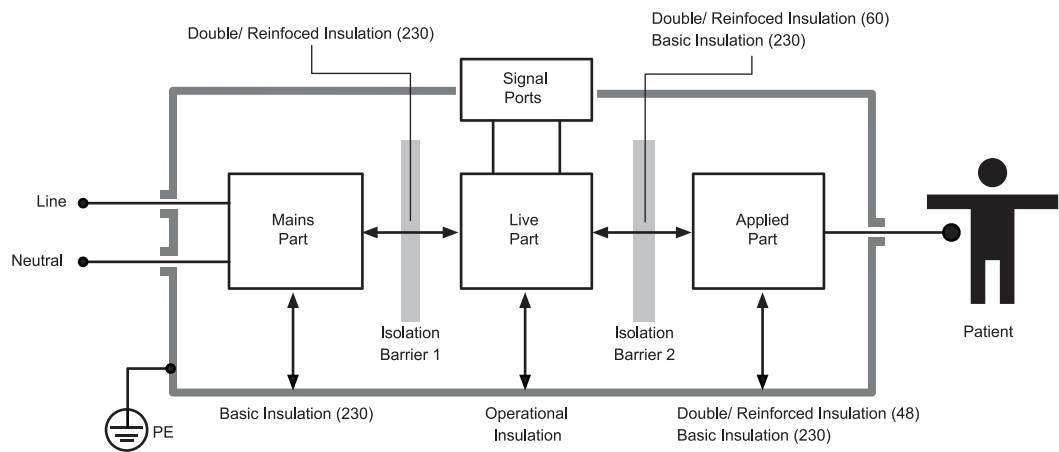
Double/ Reinfoced Insulation (230)

Double/ Reinfoced Insulation (60)
Basic Insulation (230)

Signal Ports

Line

Neutral

Mains Part

Live Part

Applied Part

Isolation Barrier 1

Isolation Barrier 2

Patient

PE

Basic Insulation (230)

Operational Insulation

Double/ Reinforced Insulation (48)
Basic Insulation (230)